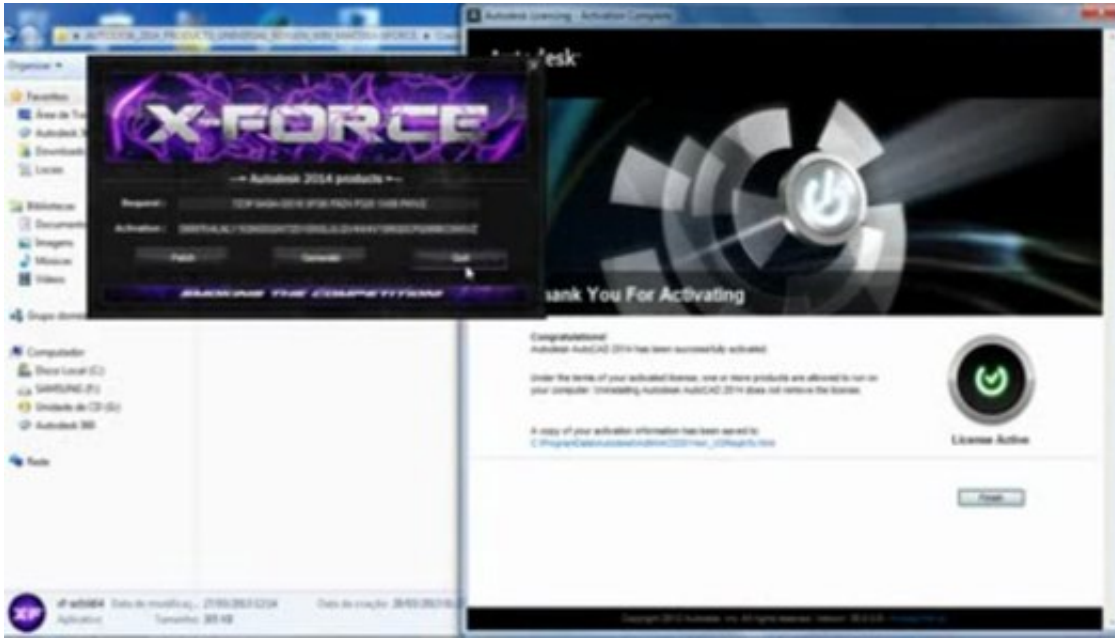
Autodesk Licensing - Activation Complete

Organizar ▾

Favoritos
Área de Tr
Autodesk 3
Downloads
Locais

Bibliotecas
Documentos
Imagens
Músicas
Vídeos

Grupo doméstico

Computador
Disco Local (C:)
SAMSUNG (F:)
Unidade de CD (G:)
Autodesk 360

Rede

X-FORCE
--- Autodesk 2014 products ---
Request : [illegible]
Activation : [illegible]
Patch
Generate
Quit
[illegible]

xf-adsk64 Data de modificaç... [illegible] Data de criação: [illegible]
Aplicativo Tamanho: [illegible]

Aut✓esk

ank You For Activating

Congratulations!
Autodesk AutoCAD 2014 has been successfully activated.

Under the terms of your activated license, one or more products are allowed to run on your computer. Uninstalling Autodesk AutoCAD 2014 does not remove the license.

A copy of your activation information has been saved to:
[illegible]

License Active

Finish

Copyright 2013 Autodesk, Inc. All rights reserved. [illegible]